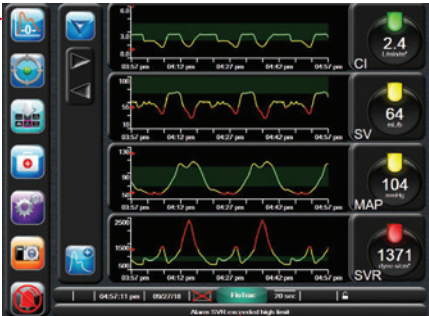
6.0
3.0
0.0
03:57 pm
04:12 pm
04:27 pm
04:42 pm
04:57 pm
2.4
L/min/m²
CI

100
50
0
03:57 pm
04:12 pm
04:27 pm
04:42 pm
04:57 pm
64
mL/b
SV

130
90
50
03:57 pm
04:12 pm
04:27 pm
04:42 pm
04:57 pm
104
mmHg
MAP

2500
1500
500
03:57 pm
04:12 pm
04:27 pm
04:42 pm
04:57 pm
1371
dyne-s/cm⁵
SVR

04:57:11 pm
09/27/18
FloTrac
20 sec
Alarm SVR exceeded high limit